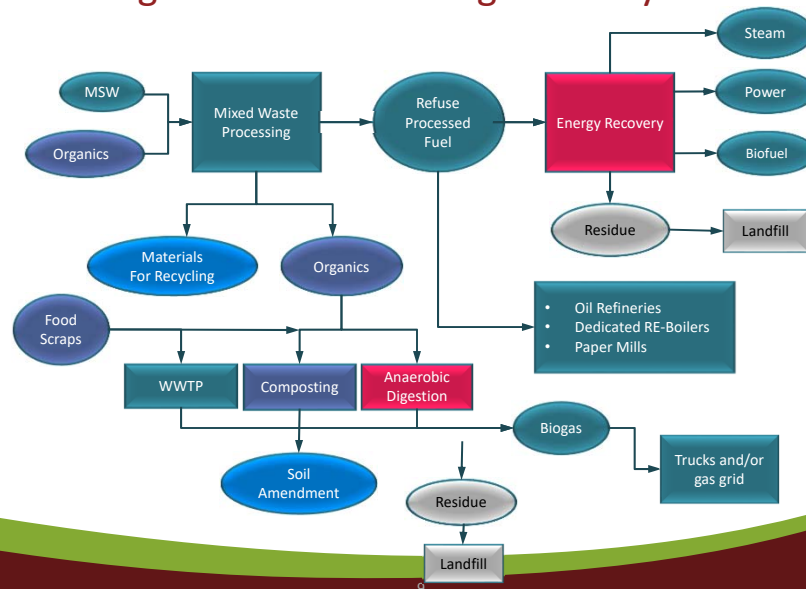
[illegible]

MSW

Organics

Mixed Waste Processing

Refuse Processed Fuel

Energy Recovery

Steam

Power

Biofuel

Residue

Landfill

Materials For Recycling

Organics

Food Scraps

- Oil Refineries
- Dedicated RE-Boilers
- Paper Mills

WWTP

Composting

Anaerobic Digestion

Biogas

Trucks and/or gas grid

Soil Amendment

Residue

Landfill